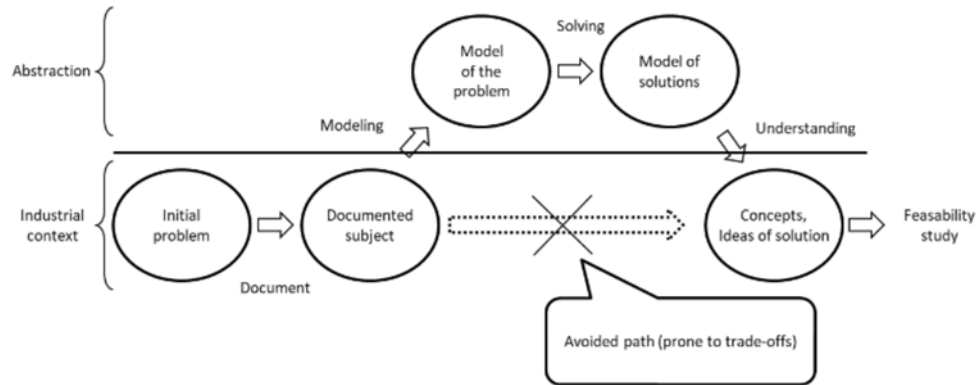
Abstraction

Solving

Model of the problem

Model of solutions

Modeling

Understanding

Industrial context

Initial problem

Documented subject

Concepts, Ideas of solution

Feasability study

Document

Avoided path (prone to trade-offs)